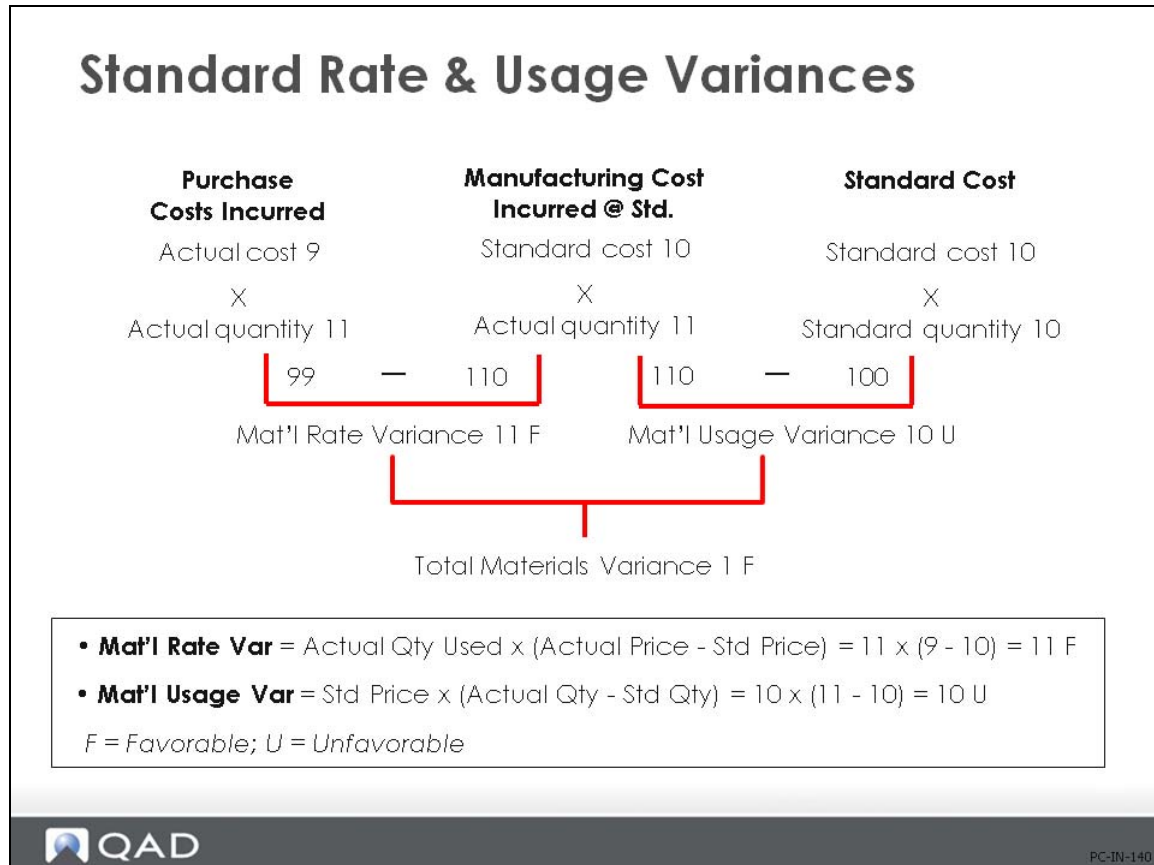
Standard Rate & Usage Variances

Purchase Costs Incurred

Actual cost 9

X

Actual quantity 11

Manufacturing Cost Incurred @ Std.

Standard cost 10

X

Actual quantity 11

Standard Cost

Standard cost 10

X

Standard quantity 10

99 — 110

110 — 100

Mat'l Rate Variance 11 F

Mat'l Usage Variance 10 U

Total Materials Variance 1 F

• **Mat'l Rate Var** = Actual Qty Used x (Actual Price - Std Price) = 11 x (9 - 10) = 11 F

• **Mat'l Usage Var** = Std Price x (Actual Qty - Std Qty) = 10 x (11 - 10) = 10 U

*F = Favorable; U = Unfavorable*

QAD

PC-IN-140